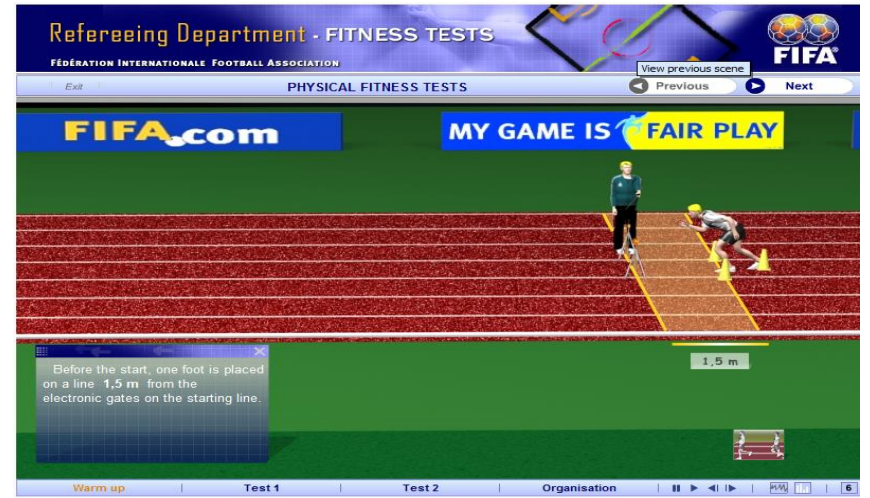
Refereeing Department - FITNESS TESTS

Fédération Internationale Football Association

FIFA

View previous scene

Exit

PHYSICAL FITNESS TESTS

Previous

Next

FIFA.com

MY GAME IS FAIR PLAY

1,5 m

Before the start, one foot is placed on a line 1,5 m from the electronic gates on the starting line.

Warm up | Test 1 | Test 2 | Organisation

6